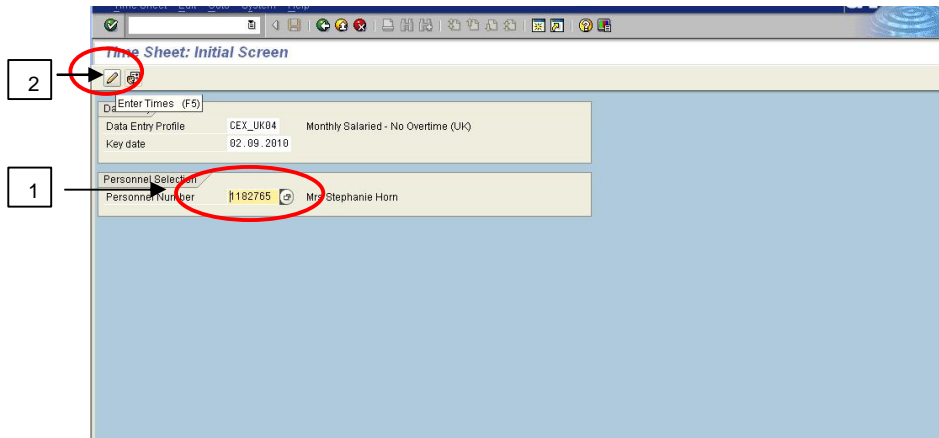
Time Sheet: Initial Screen

2

Enter Times (F5)

Da

Data Entry Profile CEX_UK04 Monthly Salaried - No Overtime (UK)

Key date 02.09.2010

1

Personnel Selection

Personnel Number 1182765 Mrs Stephanie Horn